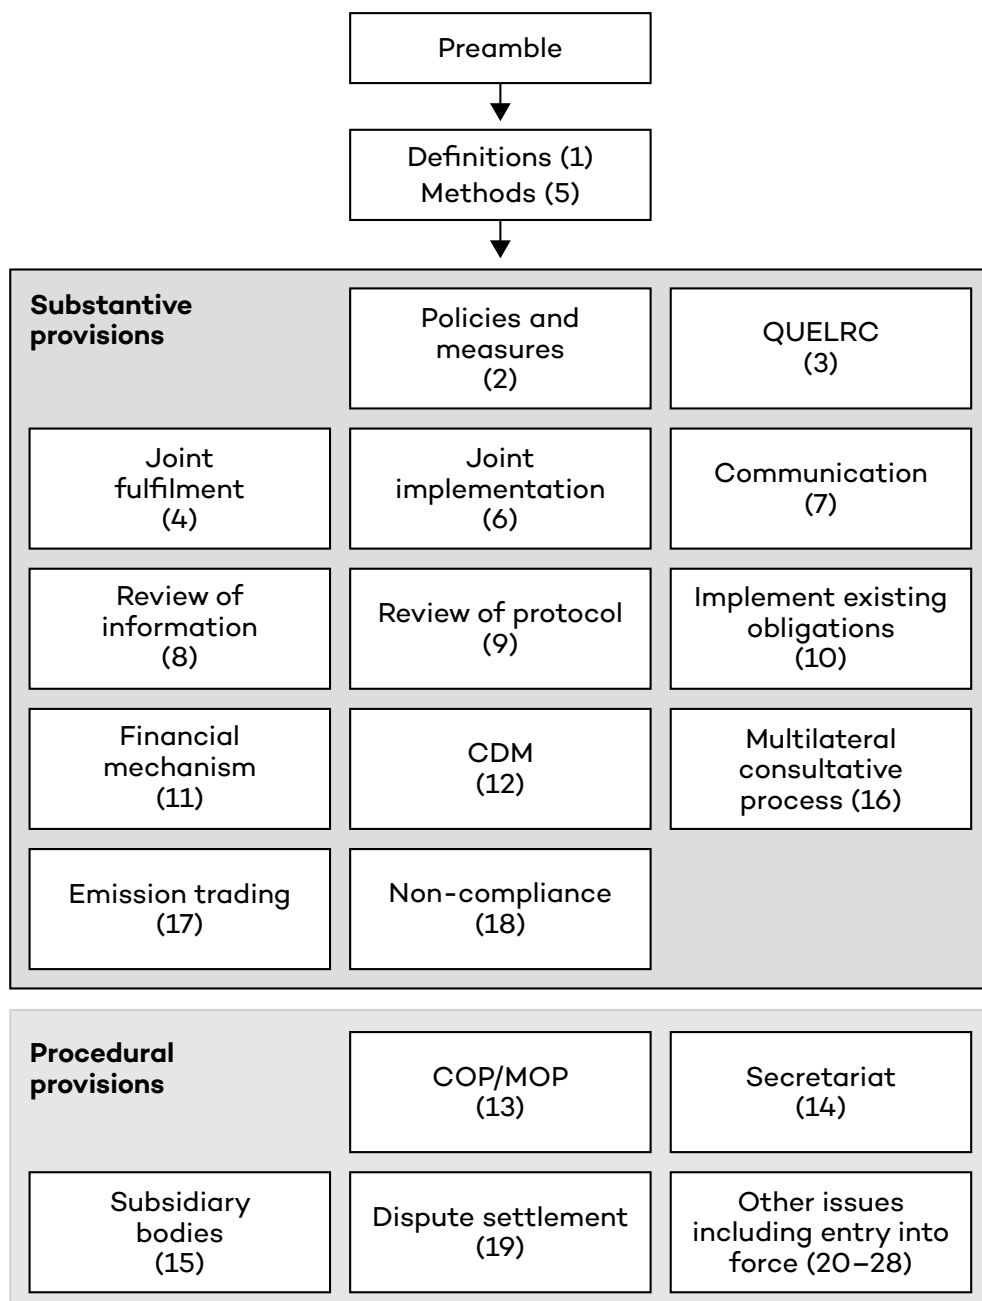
Preamble

Definitions (1)
Methods (5)

**Substantive provisions**

Policies and measures (2)

QUELRC (3)

Joint fulfilment (4)

Joint implementation (6)

Communication (7)

Review of information (8)

Review of protocol (9)

Implement existing obligations (10)

Financial mechanism (11)

CDM (12)

Multilateral consultative process (16)

Emission trading (17)

Non-compliance (18)

**Procedural provisions**

COP/MOP (13)

Secretariat (14)

Subsidiary bodies (15)

Dispute settlement (19)

Other issues including entry into force (20–28)